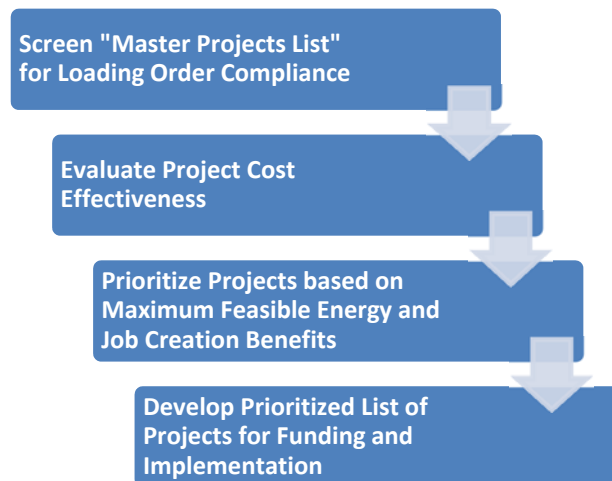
Screen "Master Projects List" for Loading Order Compliance

Evaluate Project Cost Effectiveness

Prioritize Projects based on Maximum Feasible Energy and Job Creation Benefits

Develop Prioritized List of Projects for Funding and Implementation